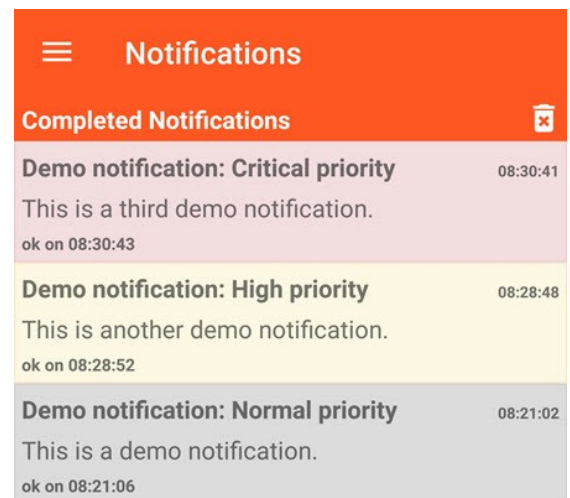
Notifications

Completed Notifications

Demo notification: Critical priority 08:30:41
This is a third demo notification.
ok on 08:30:43

Demo notification: High priority 08:28:48
This is another demo notification.
ok on 08:28:52

Demo notification: Normal priority 08:21:02
This is a demo notification.
ok on 08:21:06